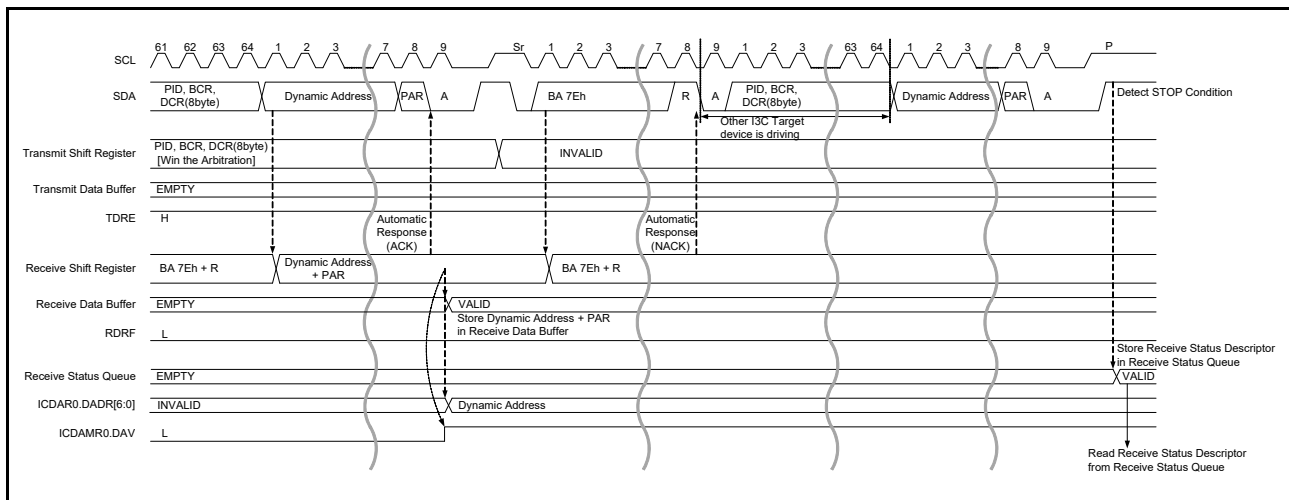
SCL
61 62 63 64 1 2 3 7 8 9 Sr 1 2 3 7 8 9 1 2 3 63 64 1 2 3 8 9 P

SDA
PID, BCR, DCR(8byte)
Dynamic Address
PAR
A
BA 7Eh
R
A
PID, BCR, DCR(8byte)
Dynamic Address
PAR
A
Detect STOP Condition

Other I3C Target device is driving

Transmit Shift Register
PID, BCR, DCR(8byte) [Win the Arbitration]
INVALID

Transmit Data Buffer
EMPTY

TDRE
H
Automatic Response (ACK)
Automatic Response (NACK)

Receive Shift Register
BA 7Eh + R
Dynamic Address + PAR
BA 7Eh + R

Receive Data Buffer
EMPTY
VALID
Store Dynamic Address + PAR in Receive Data Buffer

RDRF
L
Store Receive Status Descriptor in Receive Status Queue

Receive Status Queue
EMPTY
VALID

ICDAR0.DADR[6:0]
INVALID
Dynamic Address

ICDAMR0.DAV
L

Read Receive Status Descriptor from Receive Status Queue